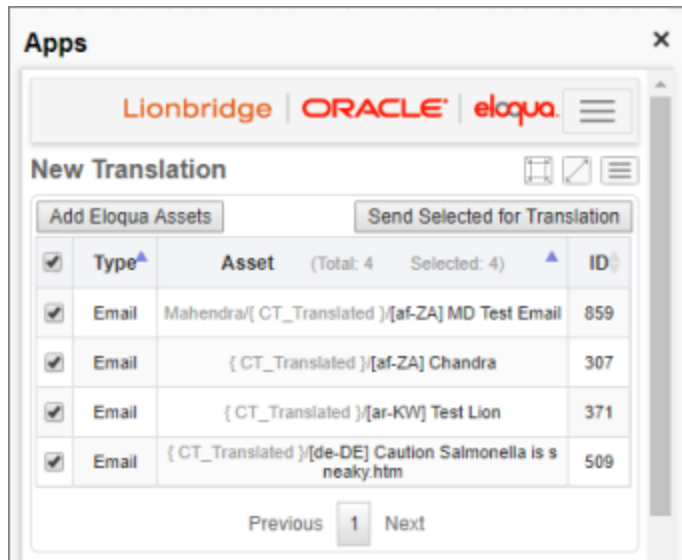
Apps

×

Lionbridge | ORACLE® | eloqua

New Translation

Add Eloqua Assets

Send Selected for Translation

| | Type | Asset (Total: 4 Selected: 4) | ID |
|---|---|---|---|
| | Email | Mahendra/{ CT_Translated }/[af-ZA] MD Test Email | 859 |
| | Email | { CT_Translated }/[af-ZA] Chandra | 307 |
| | Email | { CT_Translated }/[ar-KW] Test Lion | 371 |
| | Email | { CT_Translated }/[de-DE] Caution Salmonella is sneaky.htm | 509 |

Previous 1 Next